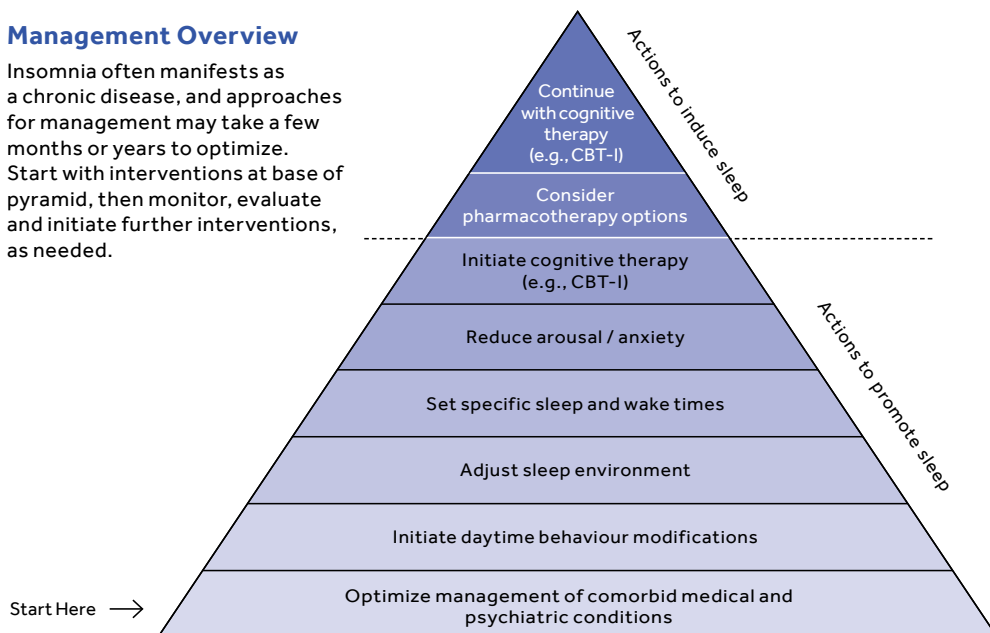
Management Overview

Insomnia often manifests as a chronic disease, and approaches for management may take a few months or years to optimize. Start with interventions at base of pyramid, then monitor, evaluate and initiate further interventions, as needed.

Continue with cognitive therapy (e.g., CBT-I)

Consider pharmacotherapy options

Actions to induce sleep

Initiate cognitive therapy (e.g., CBT-I)

Reduce arousal / anxiety

Set specific sleep and wake times

Adjust sleep environment

Initiate daytime behaviour modifications

Optimize management of comorbid medical and psychiatric conditions

Actions to promote sleep

Start Here